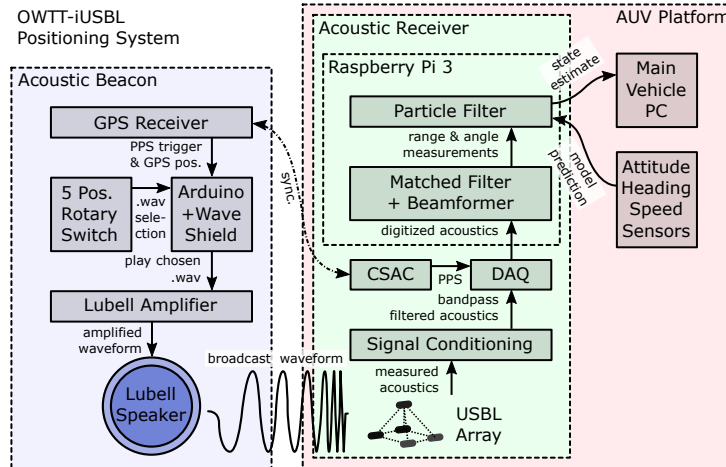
OWTT-iUSBL Positioning System

AUV Platform

Acoustic Beacon

GPS Receiver

PPS trigger & GPS pos.

5 Pos. Rotary Switch

.wav selection

Arduino +Wave Shield

play chosen .wav

Lubell Amplifier

amplified waveform

Lubell Speaker

broadcast waveform

sync.

Acoustic Receiver

Raspberry Pi 3

Particle Filter

range & angle measurements

Matched Filter + Beamformer

digitized acoustics

CSAC

PPS

DAQ

bandpass filtered acoustics

Signal Conditioning

measured acoustics

USBL Array

state estimate

model prediction

Main Vehicle PC

Attitude Heading Speed Sensors